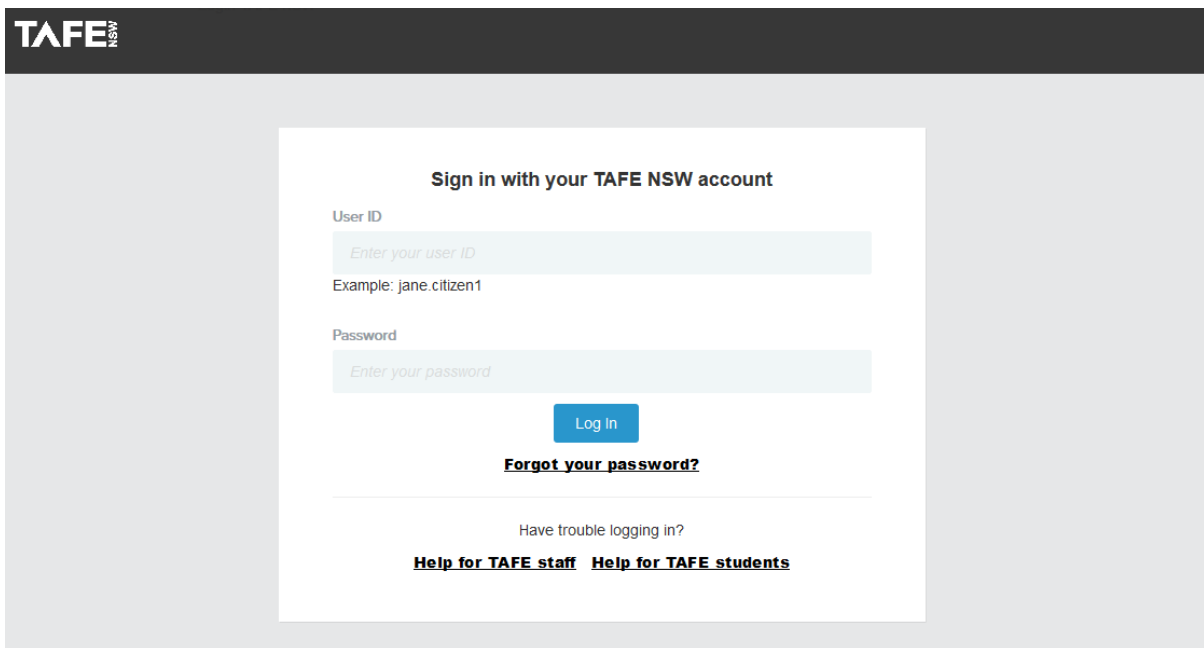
TAFE NSW

Sign in with your TAFE NSW account

User ID

Enter your user ID

Example: jane.citizen1

Password

Enter your password

Log In

Forgot your password?

Have trouble logging in?

Help for TAFE staff Help for TAFE students